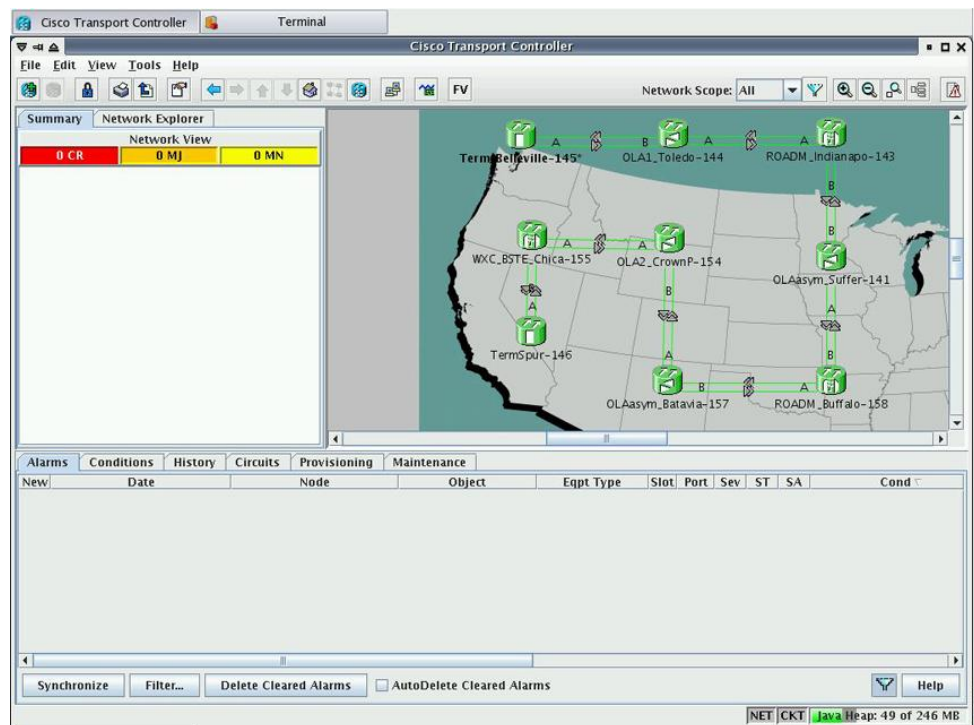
Cisco Transport Controller Terminal

Cisco Transport Controller

File Edit View Tools Help

FV

Network Scope: All

Summary Network Explorer

Network View

| 0 CR | 0 MJ | 0 MN |
|---|---|---|

Term Belleville-145* A B OLA1_Toledo-144 A A ROADM_Indianapo-143

B B

WXC_BSTE_Chica-155 A A OLA2_CrownP-154

OLAasym_Suffer-141

A B A

TermSpur-146 A

B

A B

OLAasym_Batavia-157 B A ROADM_Buffalo-158

Alarms Conditions History Circuits Provisioning Maintenance

| New | Date | Node | Object | Eqpt Type | Slot | Port | Sev | ST | SA | Cond |
|---|---|---|---|---|---|---|---|---|---|---|

Synchronize Filter... Delete Cleared Alarms AutoDelete Cleared Alarms Help

NET CKT Java Heap: 49 of 246 MB